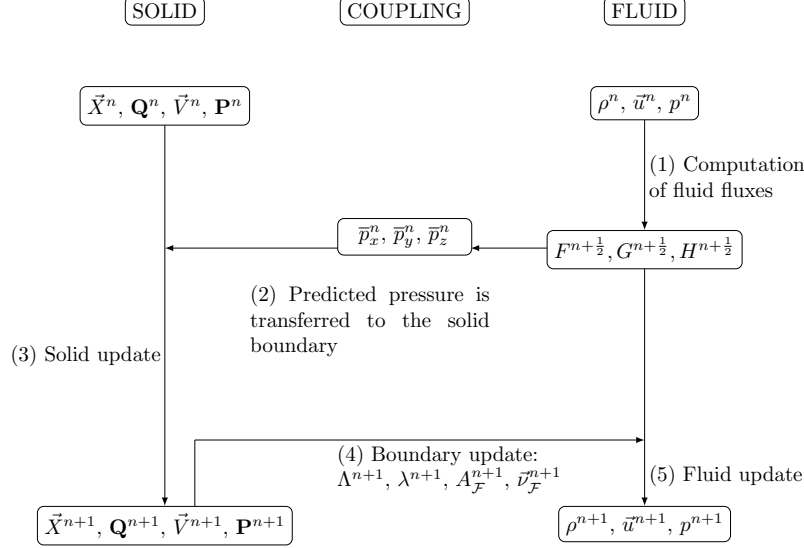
SOLID

COUPLING

FLUID

$\vec{X}^n$, $\mathbf{Q}^n$, $\vec{V}^n$, $\mathbf{P}^n$

$\rho^n$, $\vec{u}^n$, $p^n$

(1) Computation of fluid fluxes

$\overline{p}_x^n, \overline{p}_y^n, \overline{p}_z^n$

$F^{n+\frac{1}{2}}, G^{n+\frac{1}{2}}, H^{n+\frac{1}{2}}$

(2) Predicted pressure is transferred to the solid boundary

(3) Solid update

(4) Boundary update: $\Lambda^{n+1}$, $\lambda^{n+1}$, $A_{\mathcal{F}}^{n+1}$, $\vec{\nu}_{\mathcal{F}}^{n+1}$

(5) Fluid update

$\vec{X}^{n+1}$, $\mathbf{Q}^{n+1}$, $\vec{V}^{n+1}$, $\mathbf{P}^{n+1}$

$\rho^{n+1}$, $\vec{u}^{n+1}$, $p^{n+1}$